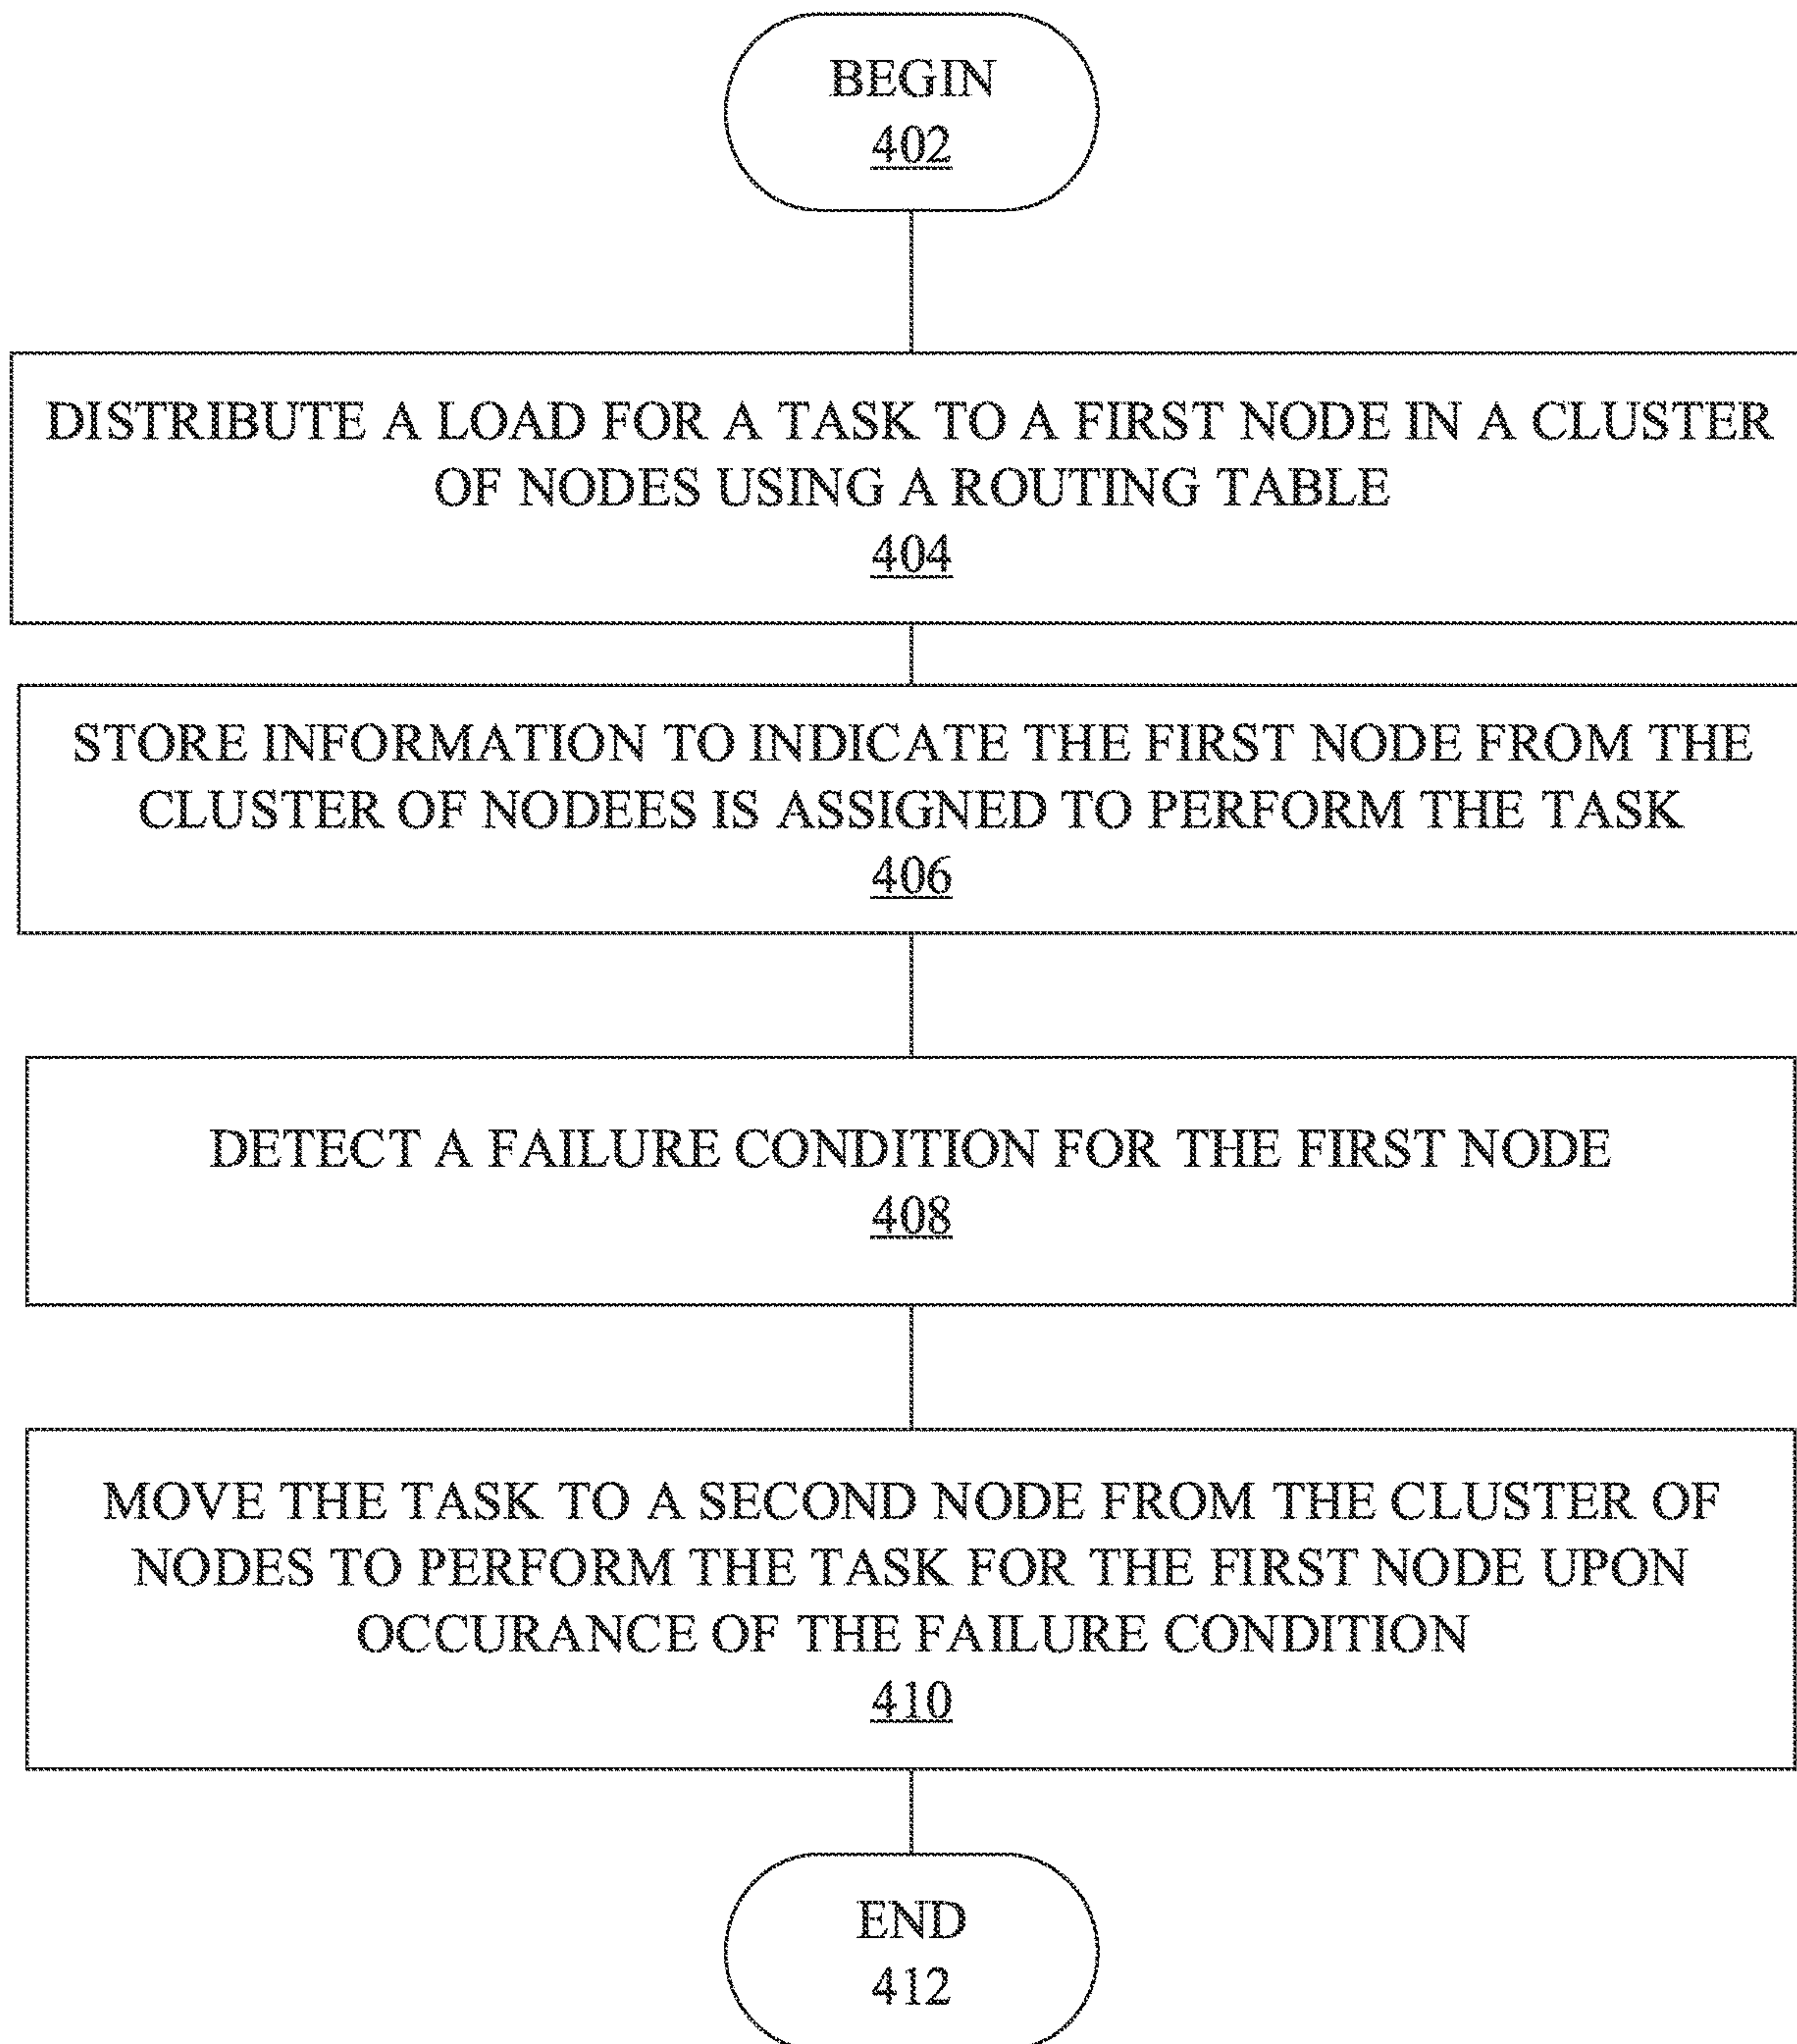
BEGIN
402

DISTRIBUTE A LOAD FOR A TASK TO A FIRST NODE IN A CLUSTER OF NODES USING A ROUTING TABLE
404

STORE INFORMATION TO INDICATE THE FIRST NODE FROM THE CLUSTER OF NODEES IS ASSIGNED TO PERFORM THE TASK
406

DETECT A FAILURE CONDITION FOR THE FIRST NODE
408

MOVE THE TASK TO A SECOND NODE FROM THE CLUSTER OF NODES TO PERFORM THE TASK FOR THE FIRST NODE UPON OCCURANCE OF THE FAILURE CONDITION
410

END
412